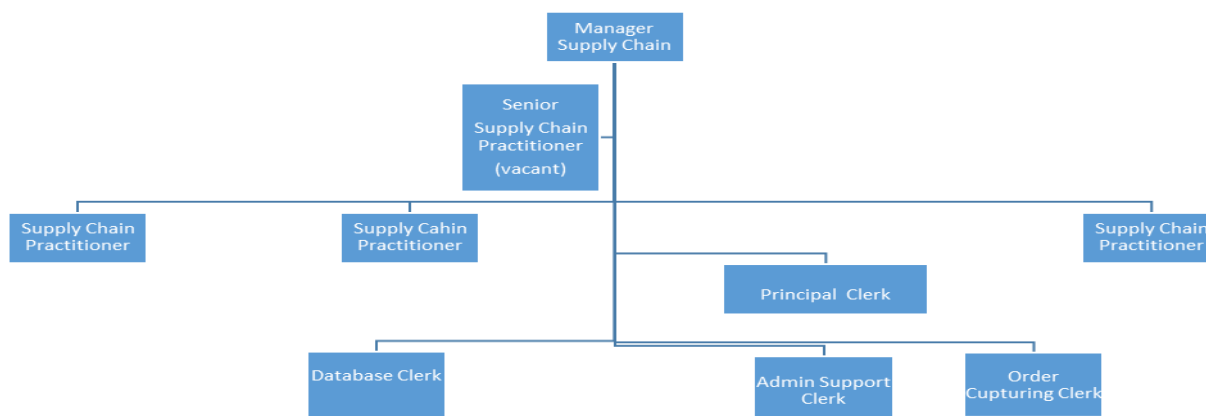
Manager
Supply Chain

Senior
Supply Chain
Practitioner
(vacant)

Supply Chain
Practitioner

Supply Cahin
Practitioner

Supply Chain
Practitioner

Principal Clerk

Database Clerk

Admin Support
Clerk

Order
Cupturing Clerk